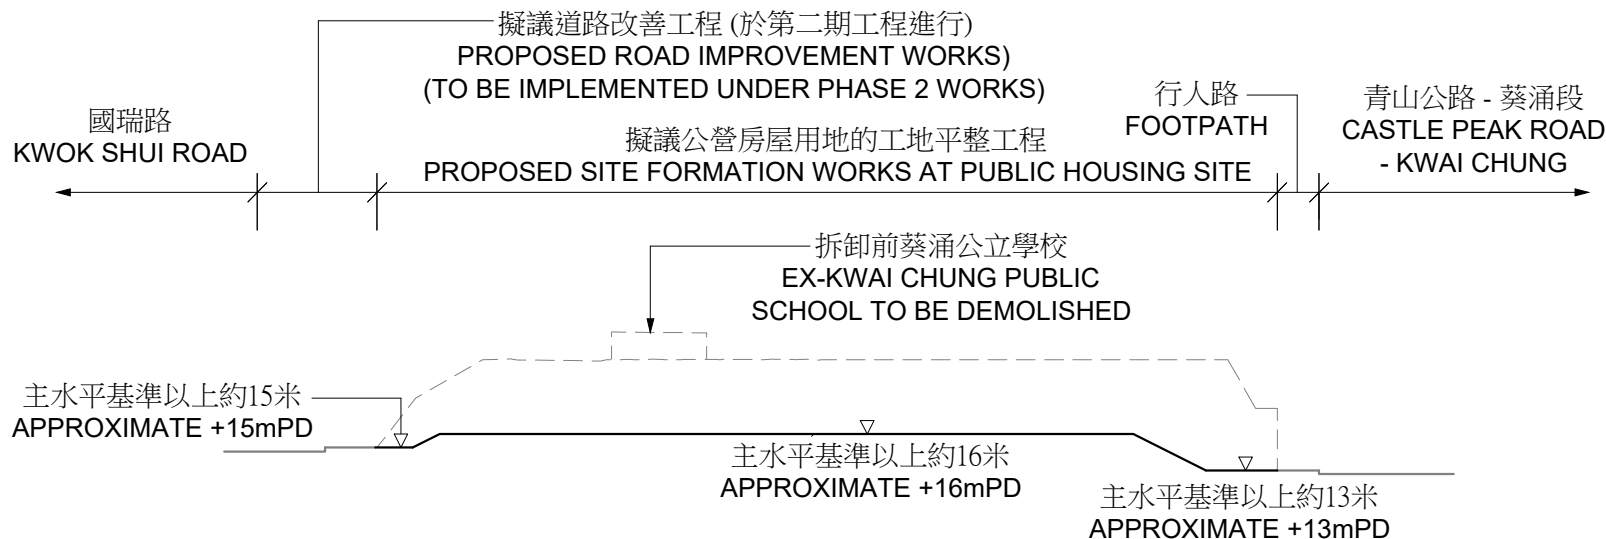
擬議道路改善工程 (於第二期工程進行)
PROPOSED ROAD IMPROVEMENT WORKS)
(TO BE IMPLEMENTED UNDER PHASE 2 WORKS)

國瑞路
KWOK SHUI ROAD

擬議公營房屋用地的工地平整工程
PROPOSED SITE FORMATION WORKS AT PUBLIC HOUSING SITE

行人路
FOOTPATH

青山公路 - 葵涌段
CASTLE PEAK ROAD
- KWAI CHUNG

拆卸前葵涌公立學校
EX-KWAI CHUNG PUBLIC
SCHOOL TO BE DEMOLISHED

主水平基準以上約15米
APPROXIMATE +15mPD

主水平基準以上約16米
APPROXIMATE +16mPD

主水平基準以上約13米
APPROXIMATE +13mPD